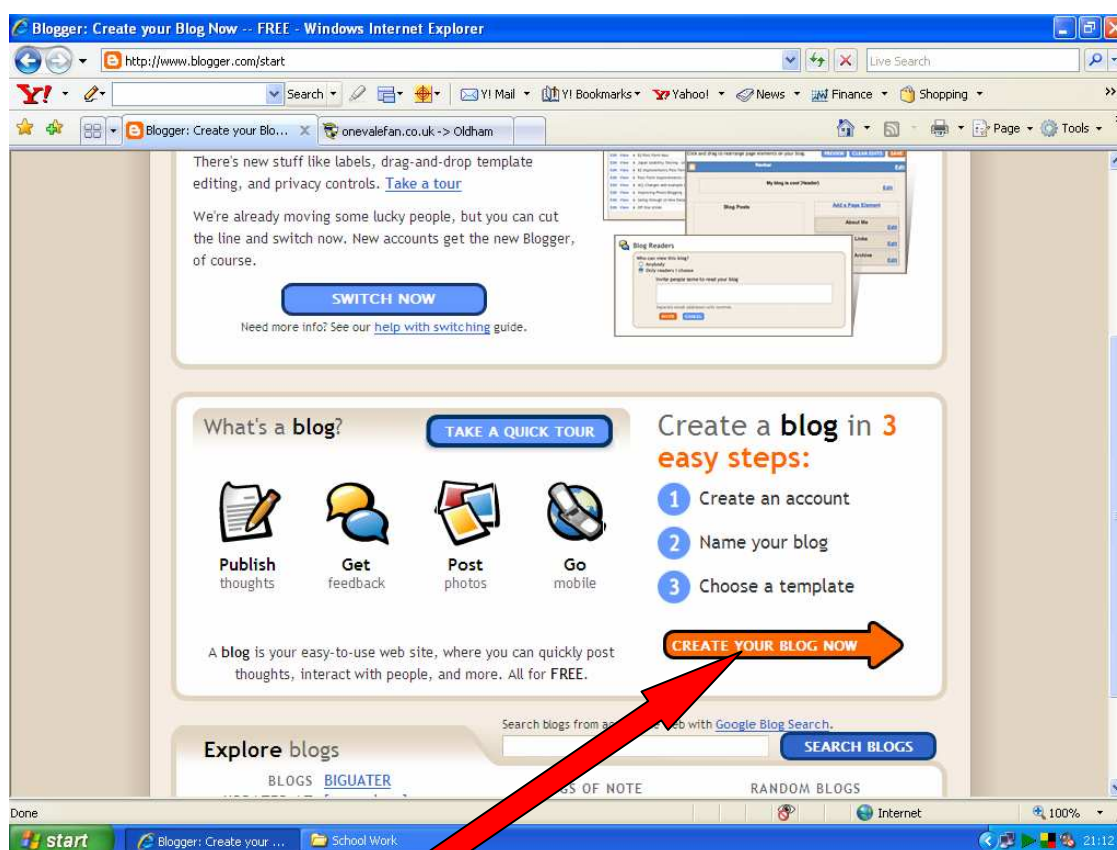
Blogger: Create your Blog Now -- FREE - Windows Internet Explorer

http://www.blogger.com/start

Live Search

Search

Y! Mail Y! Bookmarks Yahoo! News Finance Shopping

Blogger: Create your Blo... onevalefan.co.uk -> Oldham

Page Tools

There's new stuff like labels, drag-and-drop template editing, and privacy controls. Take a tour

We're already moving some lucky people, but you can cut the line and switch now. New accounts get the new Blogger, of course.

SWITCH NOW

Need more info? See our help with switching guide.

Blog Readers

What's a blog?

TAKE A QUICK TOUR

Publish thoughts

Get feedback

Post photos

Go mobile

A blog is your easy-to-use web site, where you can quickly post thoughts, interact with people, and more. All for FREE.

Create a blog in 3 easy steps:

1 Create an account

2 Name your blog

3 Choose a template

CREATE YOUR BLOG NOW

Search blogs from a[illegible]eb with Google Blog Search.

SEARCH BLOGS

Explore blogs

BLOGS BIGUATER

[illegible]S OF NOTE

RANDOM BLOGS

Done

Internet

100%

start

Blogger: Create your ...

School Work

21:12